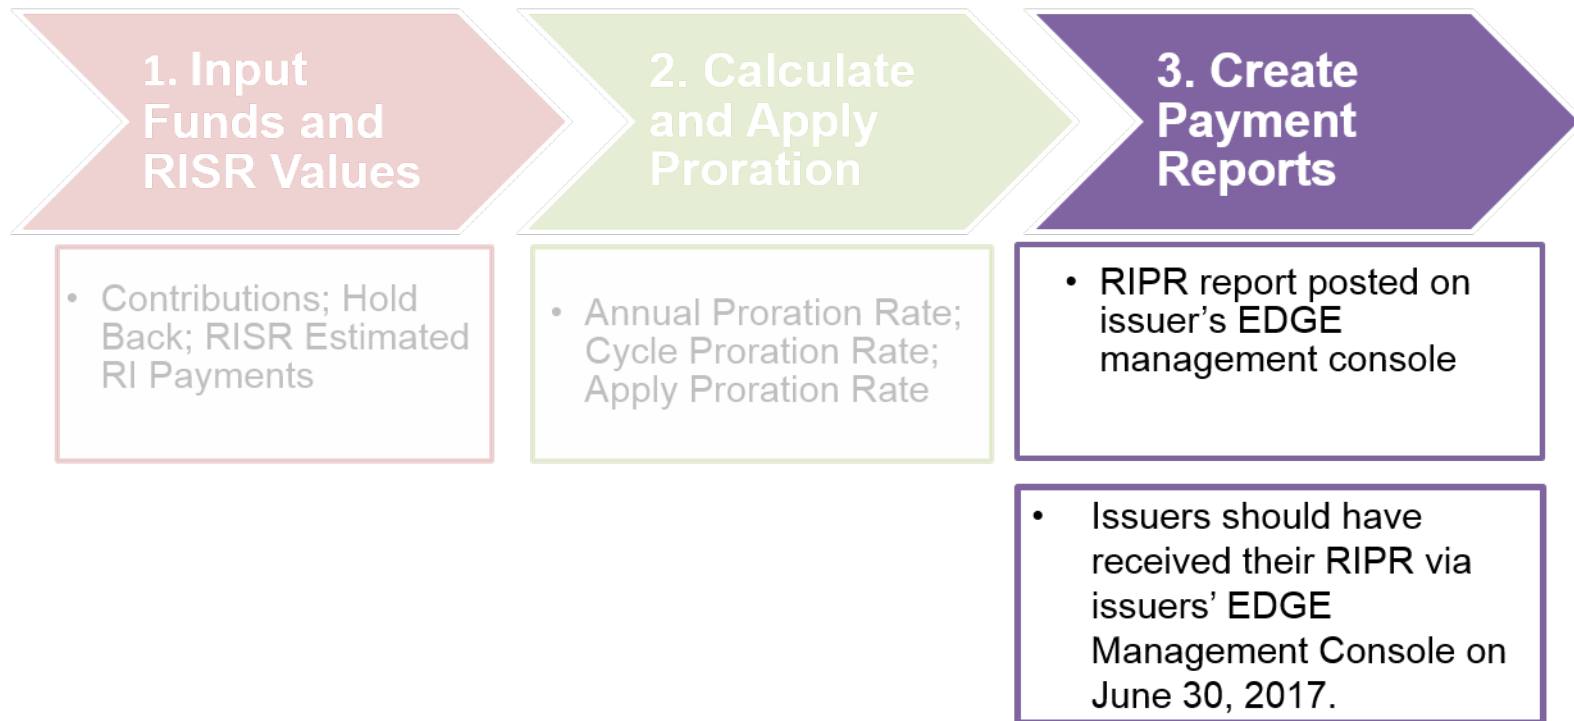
1. Input Funds and RISR Values

• Contributions; Hold Back; RISR Estimated RI Payments

2. Calculate and Apply Proration

• Annual Proration Rate; Cycle Proration Rate; Apply Proration Rate

3. Create Payment Reports

• RIPR report posted on issuer’s EDGE management console

• Issuers should have received their RIPR via issuers’ EDGE Management Console on June 30, 2017.